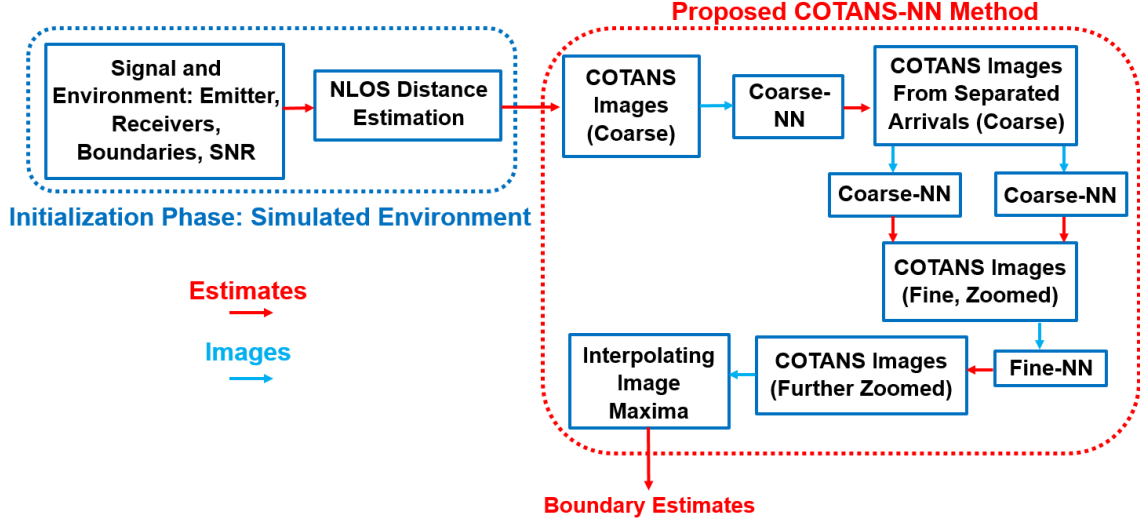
Proposed COTANS-NN Method

Signal and Environment: Emitter, Receivers, Boundaries, SNR

NLOS Distance Estimation

Initialization Phase: Simulated Environment

COTANS Images (Coarse)

Coarse-NN

COTANS Images From Separated Arrivals (Coarse)

Coarse-NN

Coarse-NN

COTANS Images (Fine, Zoomed)

Fine-NN

COTANS Images (Further Zoomed)

Interpolating Image Maxima

Estimates

Images

Boundary Estimates